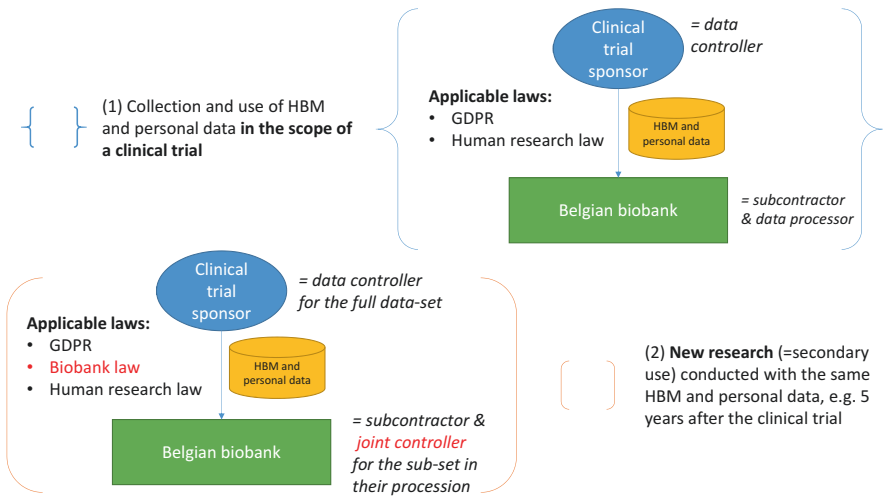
(1) Collection and use of HBM and personal data **in the scope of a clinical trial**

Clinical trial sponsor

= data controller

Applicable laws:
• GDPR
• Human research law

HBM and personal data

Belgian biobank

= subcontractor & data processor

Clinical trial sponsor

= data controller for the full data-set

Applicable laws:
• GDPR
• Biobank law
• Human research law

HBM and personal data

Belgian biobank

= subcontractor & joint controller for the sub-set in their procession

(2) **New research** (=secondary use) conducted with the same HBM and personal data, e.g. 5 years after the clinical trial